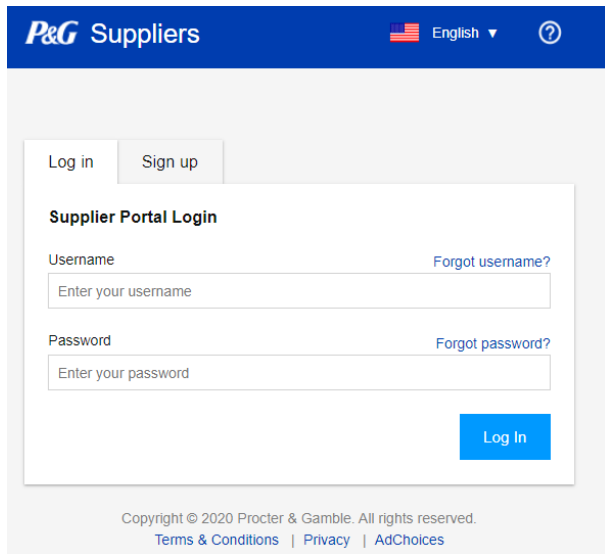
P&G Suppliers

English ▼

?

Log in

Sign up

Supplier Portal Login

Username

Forgot username?

Enter your username

Password

Forgot password?

Enter your password

Log In

Copyright © 2020 Procter & Gamble. All rights reserved.

Terms & Conditions | Privacy | AdChoices